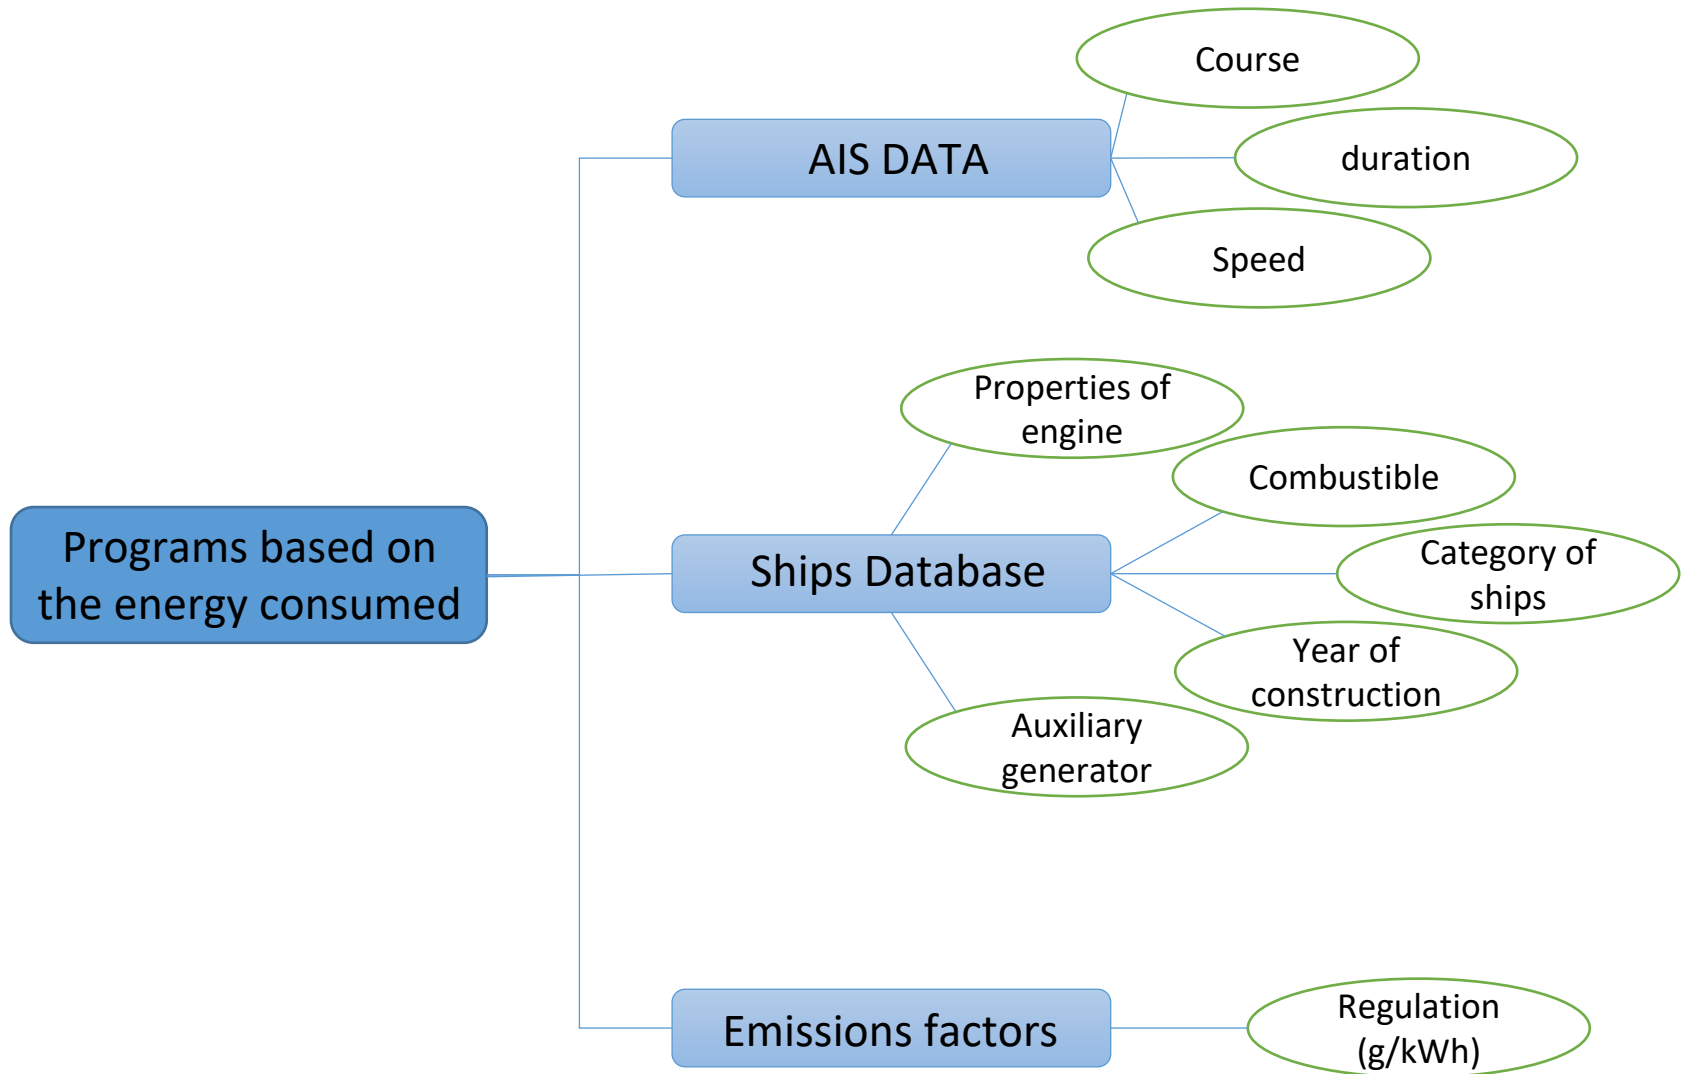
Programs based on the energy consumed

AIS DATA

Course

duration

Speed

Ships Database

Properties of engine

Combustible

Category of ships

Year of construction

Auxiliary generator

Emissions factors

Regulation (g/kWh)